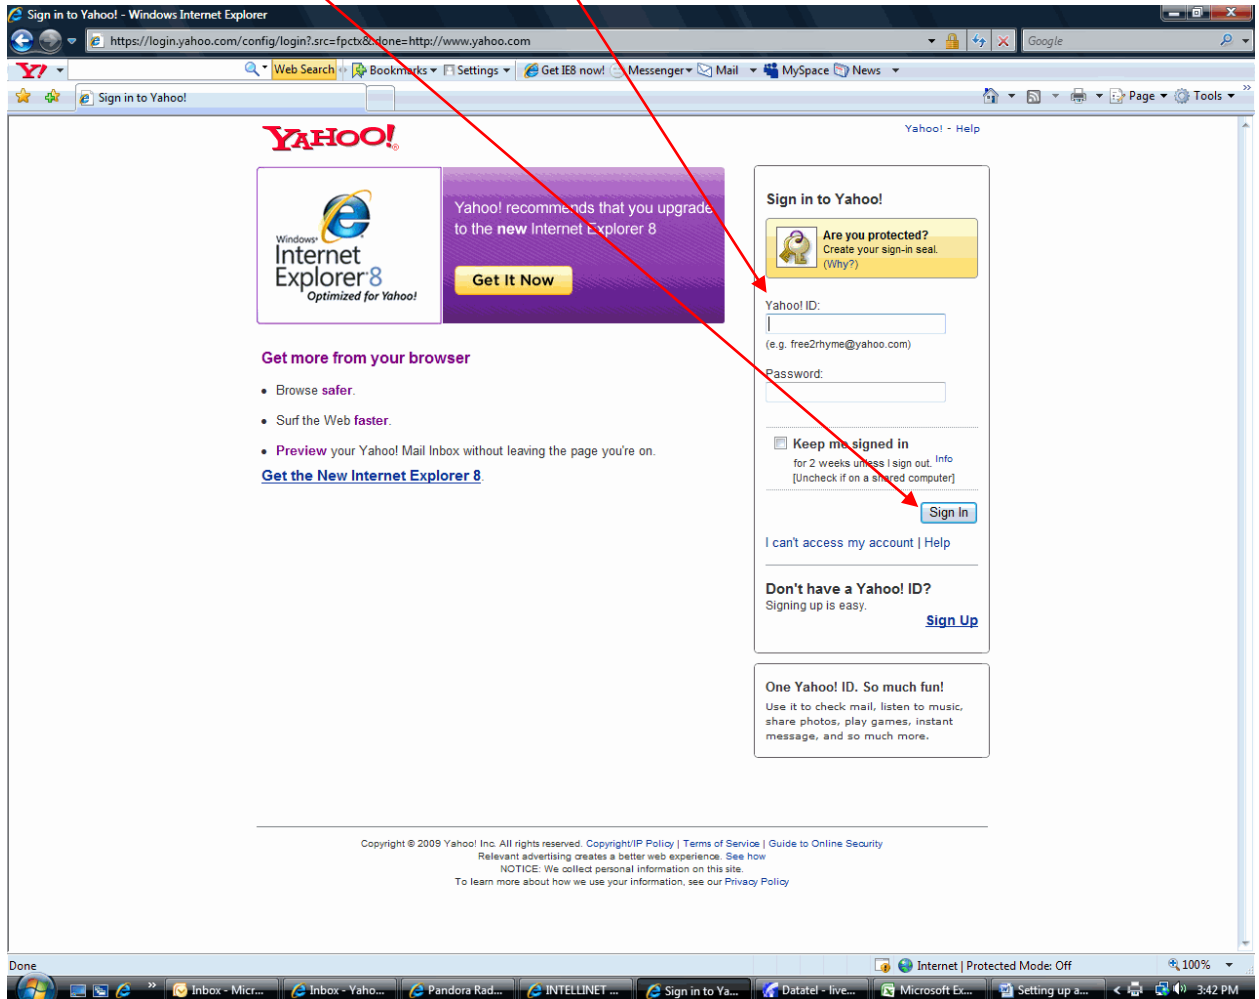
Sign in to Yahoo! - Windows Internet Explorer

https://login.yahoo.com/config/login?.src=fpctx&.done=http://www.yahoo.com

Google

Y! Web Search Bookmarks Settings Get IE8 now! Messenger Mail MySpace News

Sign in to Yahoo!

Page Tools

YAHOO!

Yahoo! - Help

Windows Internet Explorer 8 Optimized for Yahoo!

Yahoo! recommends that you upgrade to the **new** Internet Explorer 8

Get It Now

Get more from your browser

• Browse **safer**.

• Surf the Web **faster**.

• **Preview** your Yahoo! Mail Inbox without leaving the page you're on.

Get the New Internet Explorer 8.

Sign in to Yahoo!

Are you protected?
Create your sign-in seal.
(Why?)

Yahoo! ID:

(e.g. free2rhyme@yahoo.com)

Password:

Keep me signed in
for 2 weeks unless I sign out. Info
[Uncheck if on a shared computer]

Sign In

I can't access my account | Help

Don't have a Yahoo! ID?
Signing up is easy.

Sign Up

One Yahoo! ID. So much fun!
Use it to check mail, listen to music, share photos, play games, instant message, and so much more.

Copyright © 2009 Yahoo! Inc. All rights reserved. Copyright/IP Policy | Terms of Service | Guide to Online Security
Relevant advertising creates a better web experience. See how
NOTICE: We collect personal information on this site.
To learn more about how we use your information, see our Privacy Policy

Done

Internet | Protected Mode: Off

100%

Inbox - Micr... Inbox - Yaho... Pandora Rad... INTELLINET ... Sign in to Ya... Datatel - live... Microsoft Ex... Setting up a... 3:42 PM